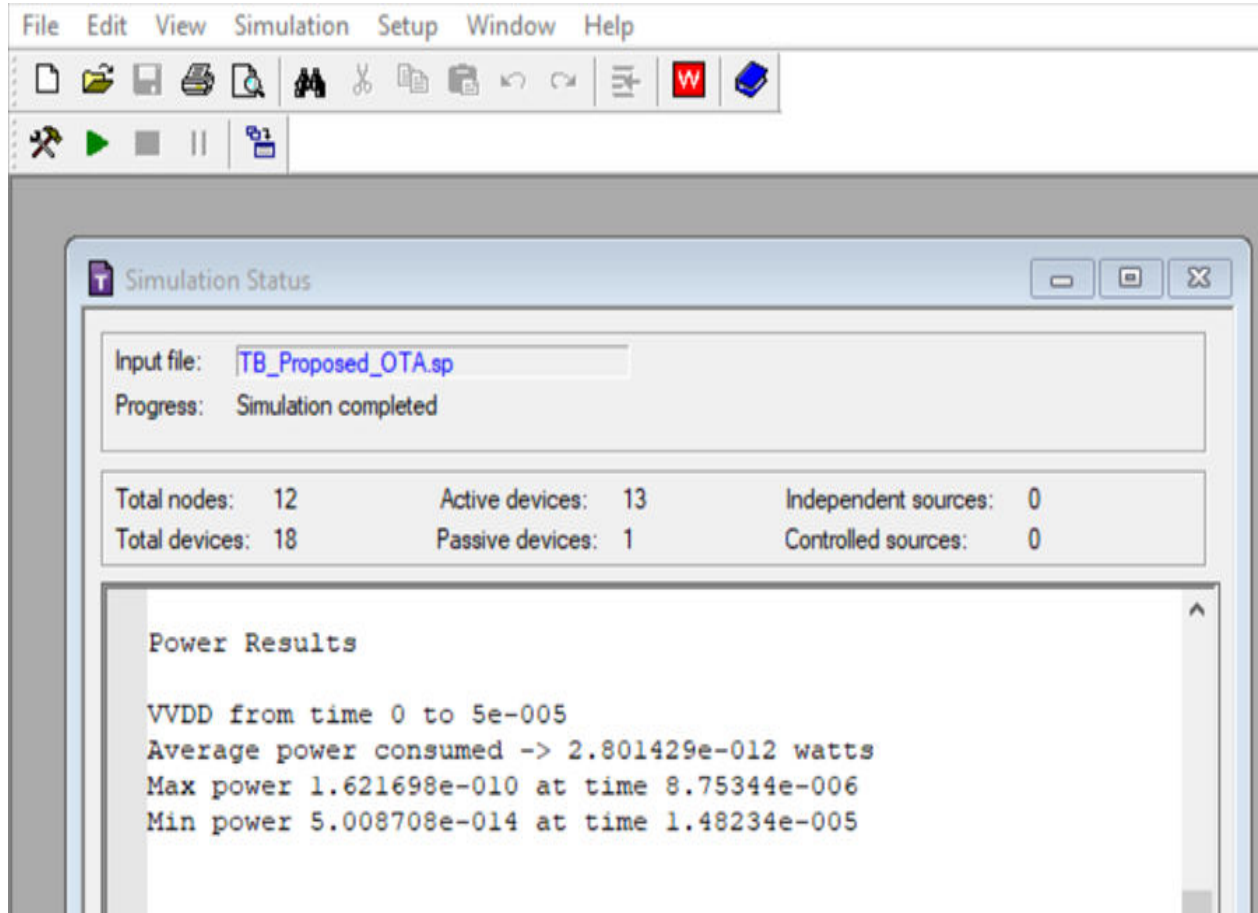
File Edit View Simulation Setup Window Help

W

Simulation Status

Input file: TB_Proposed_OTA.sp
Progress: Simulation completed

| Total nodes: | 12 | Active devices: | 13 | Independent sources: | 0 |
|---|---|---|---|---|---|
| Total devices: | 18 | Passive devices: | 1 | Controlled sources: | 0 |

Power Results

VVDD from time 0 to 5e-005
Average power consumed -> 2.801429e-012 watts
Max power 1.621698e-010 at time 8.75344e-006
Min power 5.008708e-014 at time 1.48234e-005